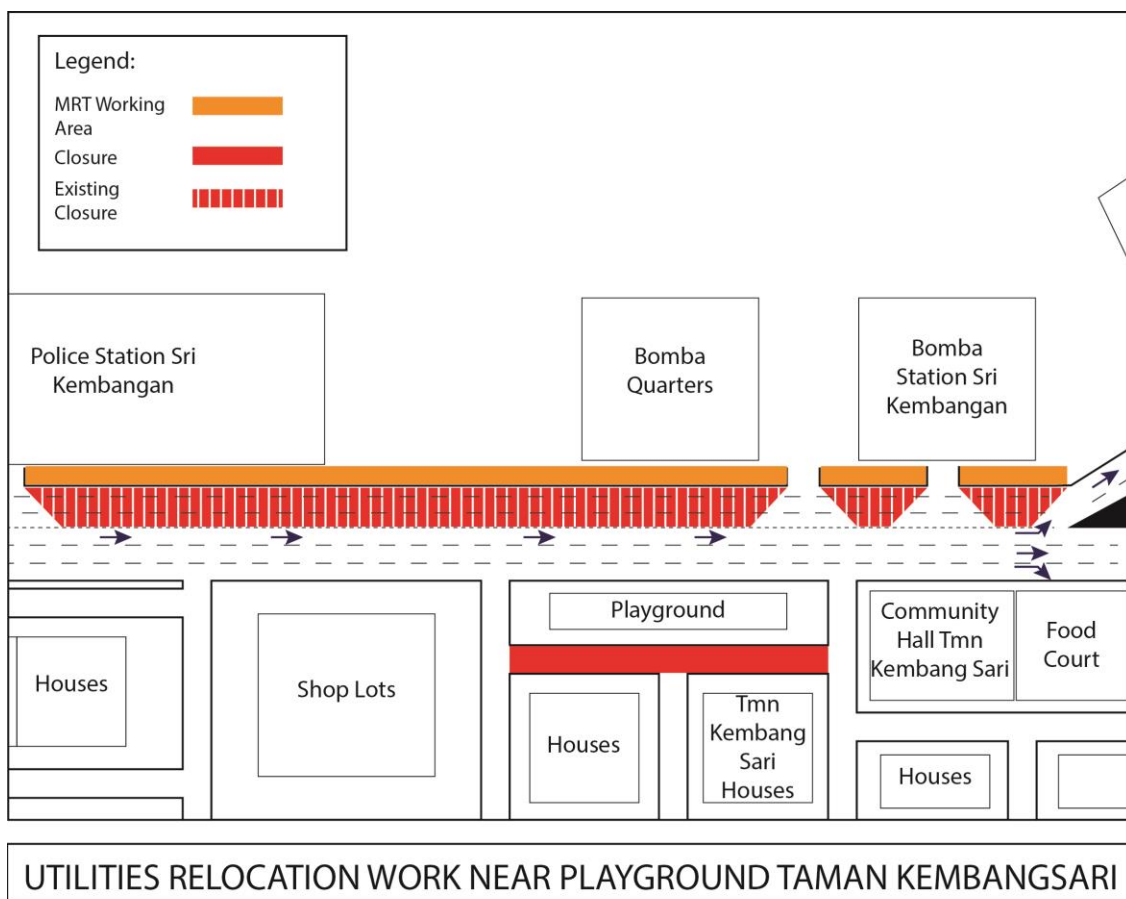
Legend:
MRT Working Area
Closure
Existing Closure

Police Station Sri Kembangan

Bomba Quarters

Bomba Station Sri Kembangan

Playground

Houses

Shop Lots

Community Hall Tmn Kembang Sari

Food Court

Houses

Tmn Kembang Sari Houses

Houses

UTILITIES RELOCATION WORK NEAR PLAYGROUND TAMAN KEMBANGSARI